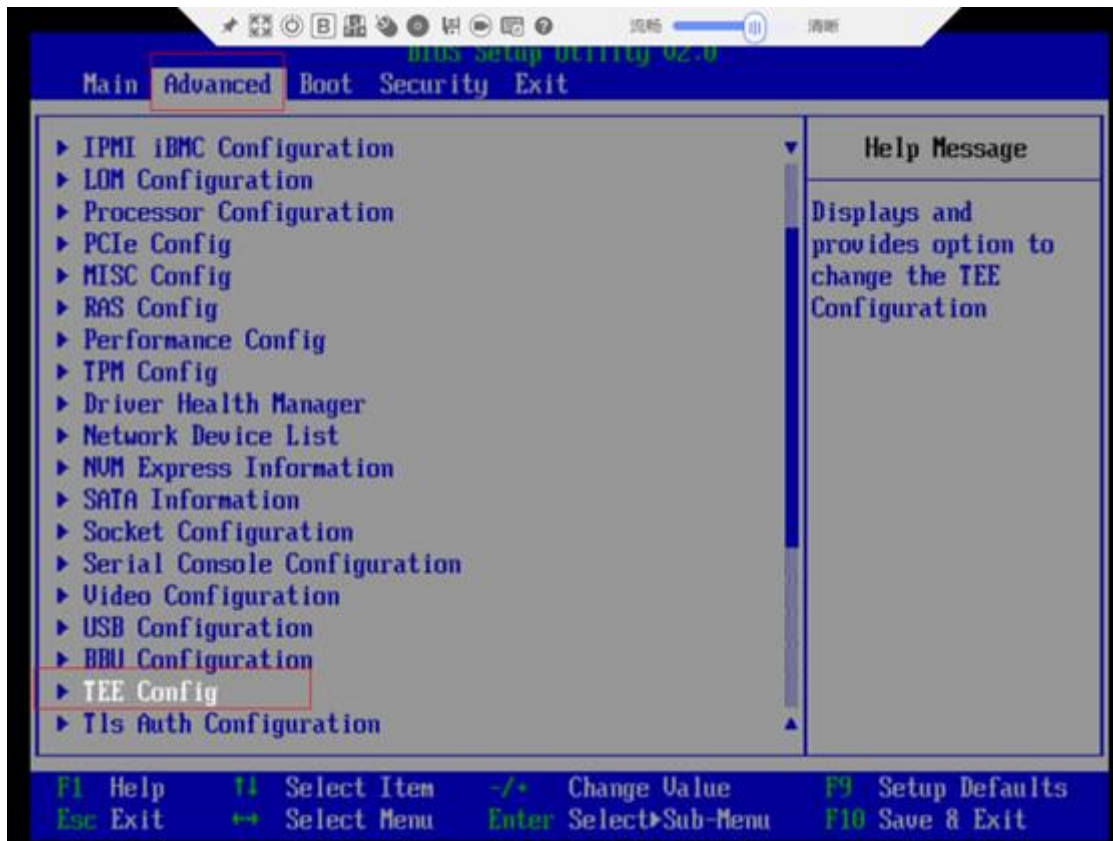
流畅 清晰

BIOS Setup Utility V2.0

Main Advanced Boot Security Exit

▶ IPMI iBMC Configuration
▶ LOM Configuration
▶ Processor Configuration
▶ PCIe Config
▶ MISC Config
▶ RAS Config
▶ Performance Config
▶ TPM Config
▶ Driver Health Manager
▶ Network Device List
▶ NVM Express Information
▶ SATA Information
▶ Socket Configuration
▶ Serial Console Configuration
▶ Video Configuration
▶ USB Configuration
▶ BBU Configuration
▶ TEE Config
▶ Tls Auth Configuration

Help Message

Displays and provides option to change the TEE Configuration

F1 Help ↑↓ Select Item -/+ Change Value F9 Setup Defaults
Esc Exit ↔ Select Menu Enter Select▶Sub-Menu F10 Save & Exit